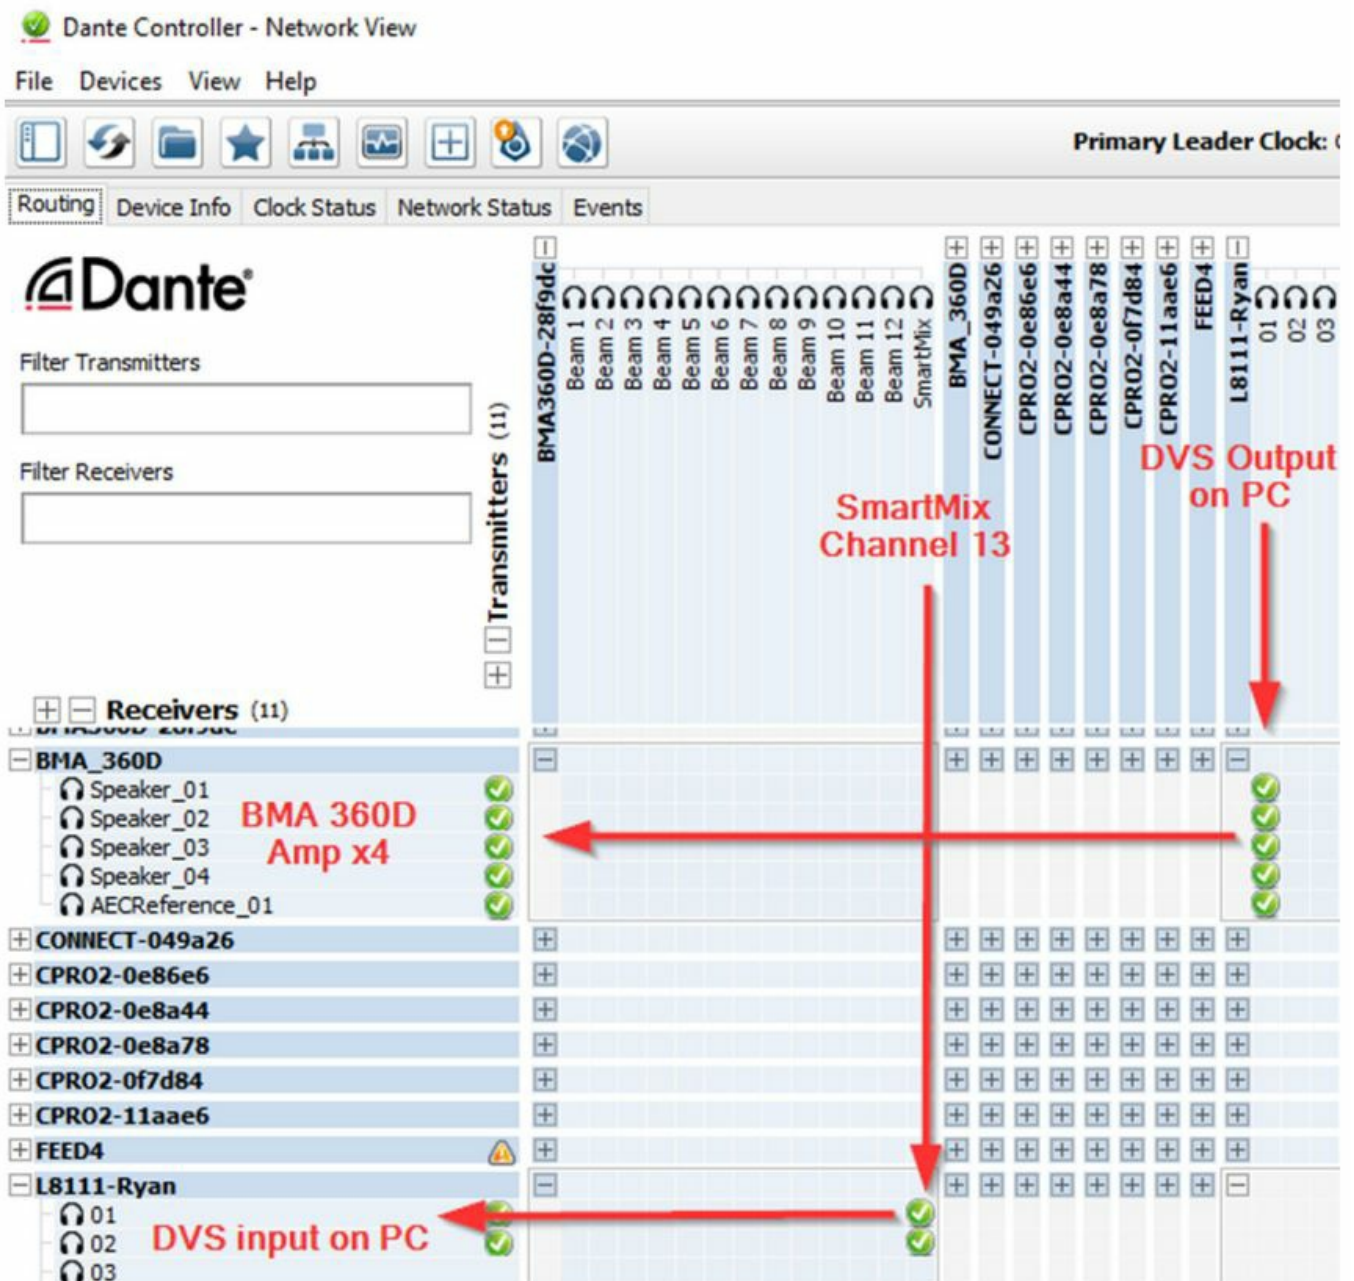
Dante Controller - Network View

File Devices View Help

Primary Leader Clock:

Routing Device Info Clock Status Network Status Events

Dante

Filter Transmitters

Filter Receivers

Transmitters (11)

BMA360D-28f9dc
Beam 1
Beam 2
Beam 3
Beam 4
Beam 5
Beam 6
Beam 7
Beam 8
Beam 9
Beam 10
Beam 11
Beam 12
SmartMix
BMA_360D
CONNECT-049a26
CPRO2-0e86e6
CPRO2-0e8a44
CPRO2-0e8a78
CPRO2-0f7d84
CPRO2-11aae6
FEED4
L8111-Ryan
01
02
03

DVS Output on PC

SmartMix Channel 13

Receivers (11)

BMA_360D
Speaker_01
Speaker_02
Speaker_03
Speaker_04
AECReference_01

BMA 360D Amp x4

CONNECT-049a26
CPRO2-0e86e6
CPRO2-0e8a44
CPRO2-0e8a78
CPRO2-0f7d84
CPRO2-11aae6
FEED4
L8111-Ryan
01
02
03

DVS input on PC